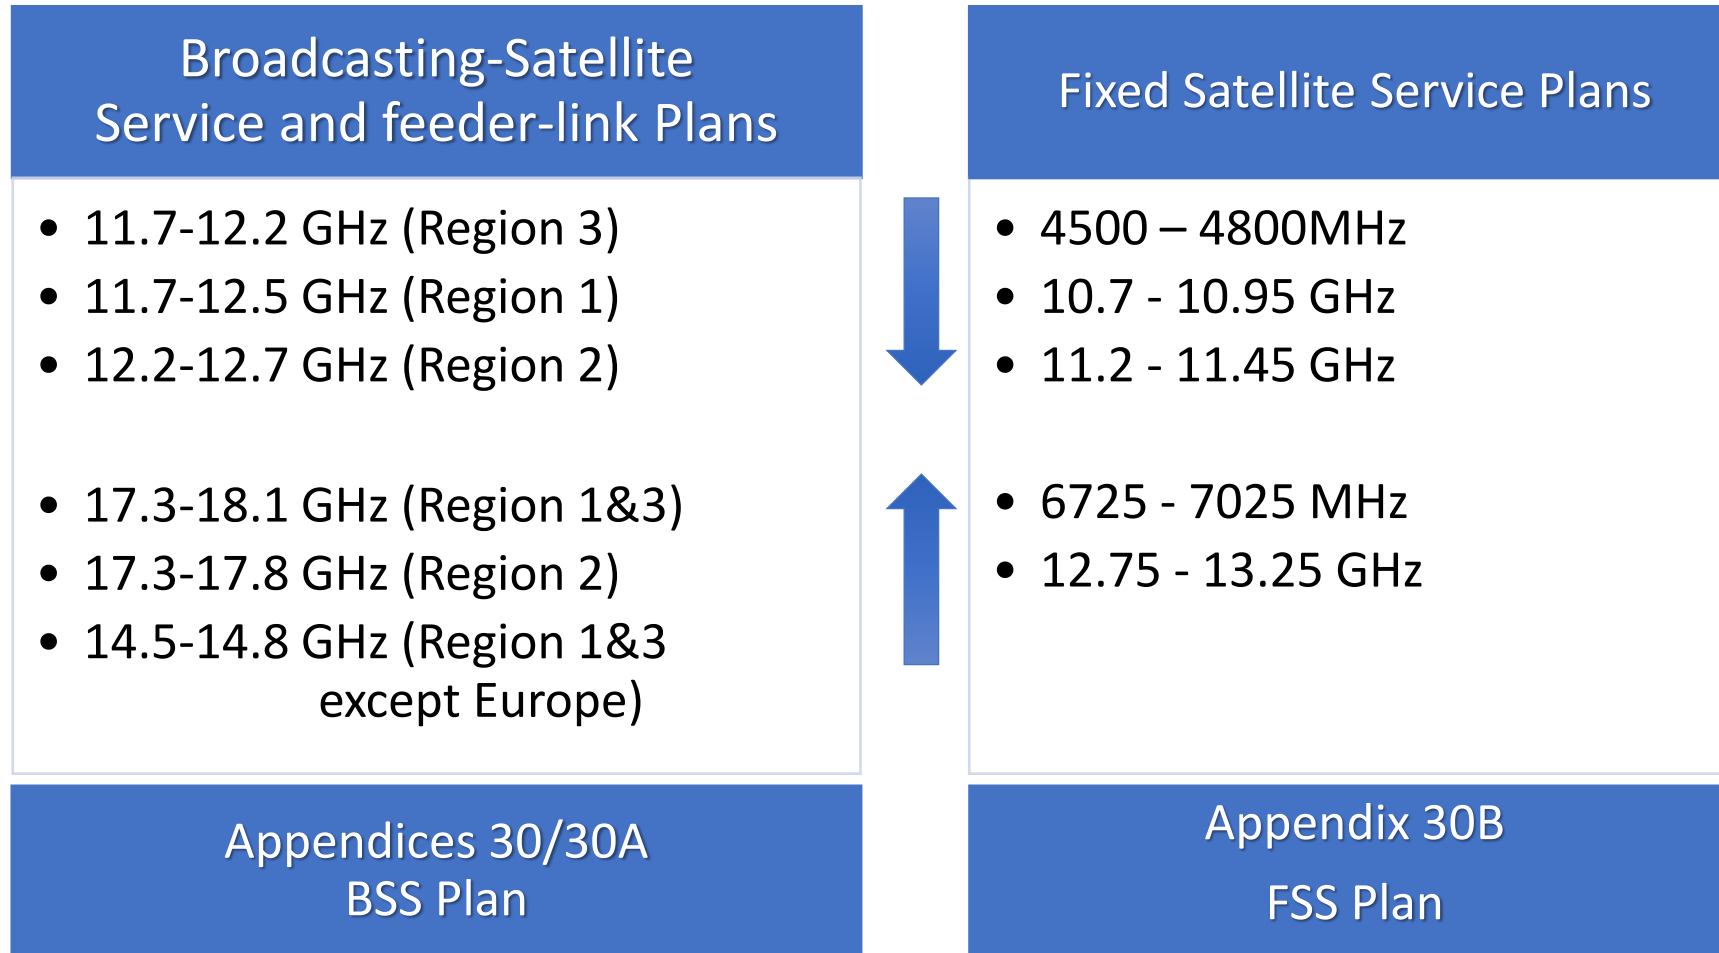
Broadcasting-Satellite Service and feeder-link Plans

- 11.7-12.2 GHz (Region 3)
- 11.7-12.5 GHz (Region 1)
- 12.2-12.7 GHz (Region 2)

- 17.3-18.1 GHz (Region 1&3)
- 17.3-17.8 GHz (Region 2)
- 14.5-14.8 GHz (Region 1&3 except Europe)

Appendices 30/30A
BSS Plan

Fixed Satellite Service Plans

- 4500 – 4800MHz
- 10.7 - 10.95 GHz
- 11.2 - 11.45 GHz

- 6725 - 7025 MHz
- 12.75 - 13.25 GHz

Appendix 30B
FSS Plan